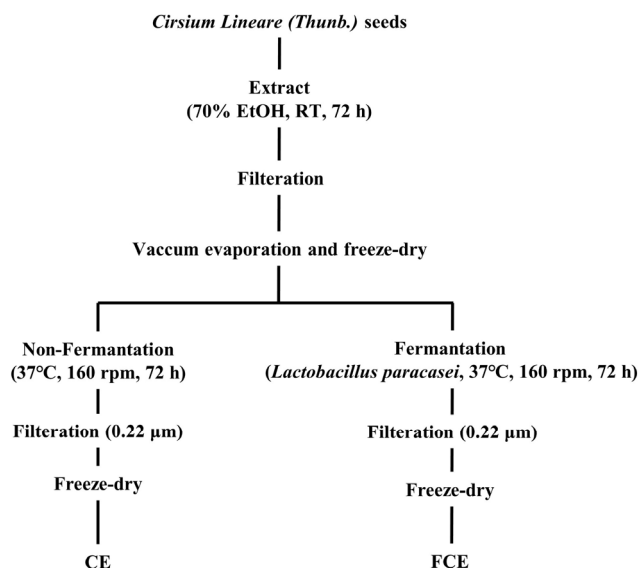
*Cirsium Lineare (Thunb.)* seeds

Extract
(70% EtOH, RT, 72 h)

Filteration

Vaccum evaporation and freeze-dry

Non-Fermantation
(37°C, 160 rpm, 72 h)

Filteration (0.22 μm)

Freeze-dry

CE

Fermantation
(*Lactobacillus paracasei*, 37°C, 160 rpm, 72 h)

Filteration (0.22 μm)

Freeze-dry

FCE